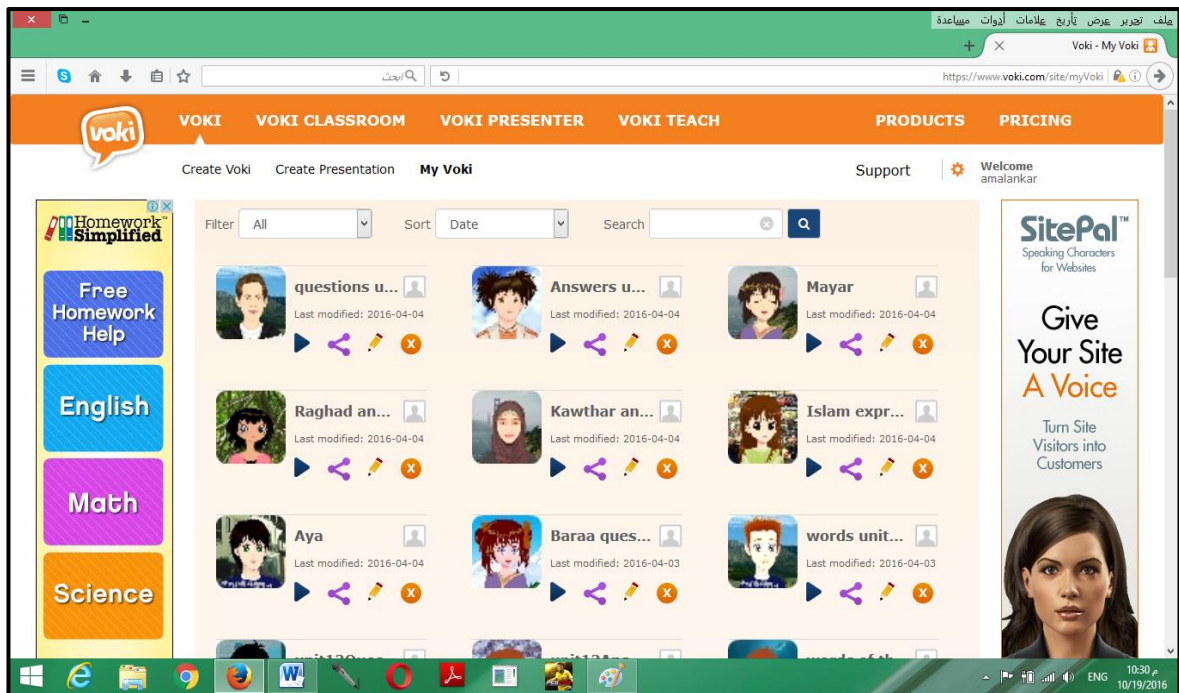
ملف تحرير عرض تأريخ علامات أدوات مساعدة

Voki - My Voki

بحث

https://www.voki.com/site/myVoki

voki

VOKI VOKI CLASSROOM VOKI PRESENTER VOKI TEACH PRODUCTS PRICING

Create Voki Create Presentation My Voki

Support

Welcome amalankar

Homework Simplified

Free Homework Help

English

Math

Science

Filter All Sort Date Search

questions u...
Last modified: 2016-04-04

Answers u...
Last modified: 2016-04-04

Mayar
Last modified: 2016-04-04

Raghad an...
Last modified: 2016-04-04

Kawthar an...
Last modified: 2016-04-04

Islam expr...
Last modified: 2016-04-04

Aya
Last modified: 2016-04-04

Baraa ques...
Last modified: 2016-04-03

words unit...
Last modified: 2016-04-03

SitePal™
Speaking Characters for Websites

Give Your Site A Voice

Turn Site Visitors into Customers

ENG 10:30 م 10/19/2016